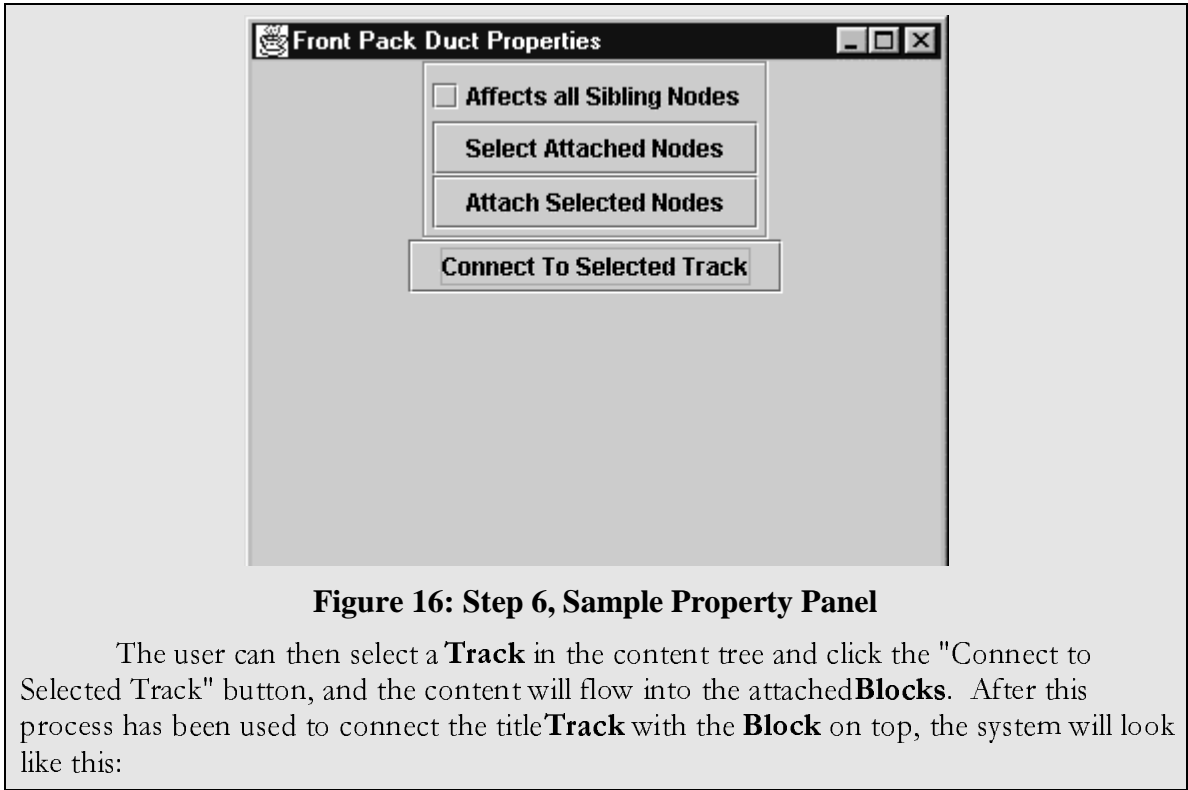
Front Pack Duct Properties

Affects all Sibling Nodes

Select Attached Nodes

Attach Selected Nodes

Connect To Selected Track

**Figure 16: Step 6, Sample Property Panel**

The user can then select a **Track** in the content tree and click the "Connect to Selected Track" button, and the content will flow into the attached **Blocks**. After this process has been used to connect the title **Track** with the **Block** on top, the system will look like this: